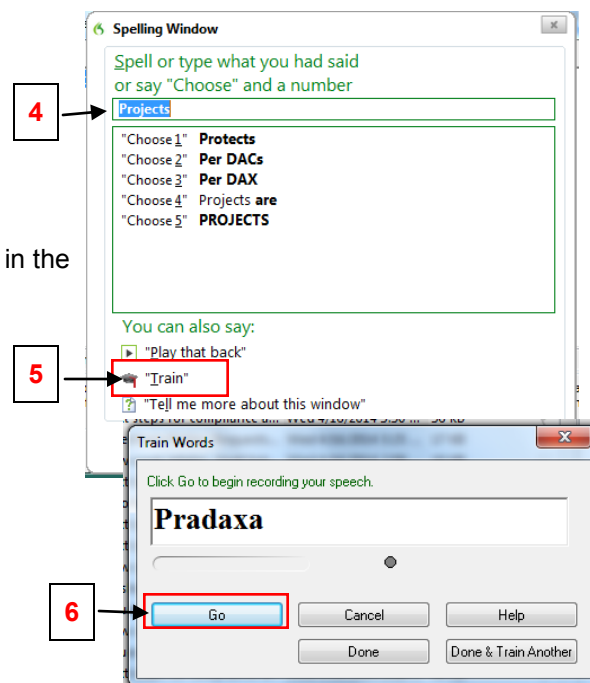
Spelling Window

Spell or type what you had said or say "Choose" and a number

4

Projects

"Choose 1" **Protects**
"Choose 2" **Per DACs**
"Choose 3" **Per DAX**
"Choose 4" Projects **are**
"Choose 5" **PROJECTS**

in the

You can also say:

"Play that back"

5

"Train"

"Tell me more about this window"

steps for compliance a... Wed 4/16/2014 3:50 ... 30 KB

Train Words

Click Go to begin recording your speech.

Pradaxa

6

Go

Cancel

Help

Done

Done & Train Another